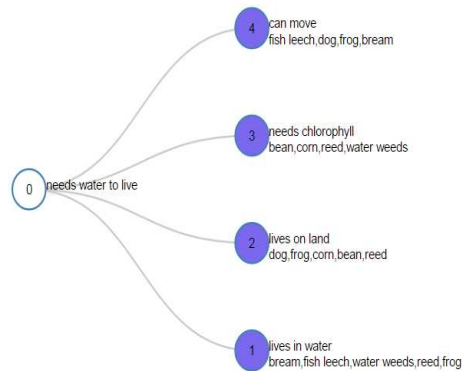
0 needs water to live

4 can move
fish leech,dog,frog,bream

3 needs chlorophyll
bean,corn,reed,water weeds

2 lives on land
dog,frog,corn,bean,reed

1 lives in water
bream,fish leech,water weeds,reed,frog